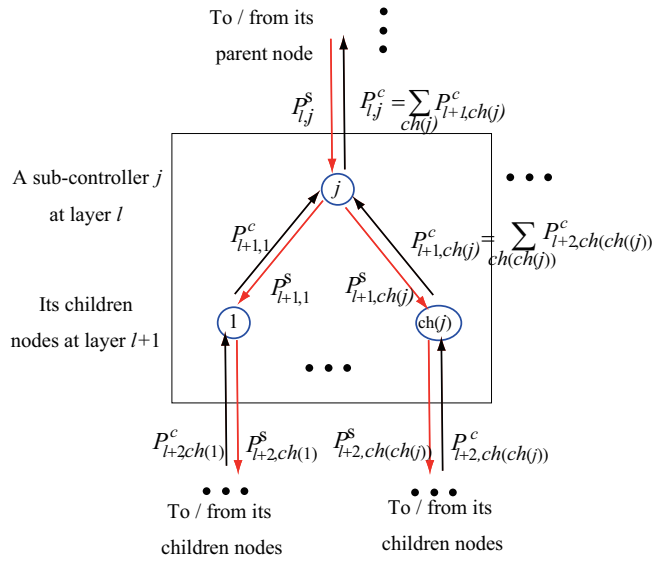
To / from its parent node

$P_{l,j}^{s}$

$P_{l,j}^{c} = \sum_{ch(j)} P_{l+1,ch(j)}^{c}$

A sub-controller $j$ at layer $l$

$j$

$P_{l+1,1}^{c}$

$P_{l+1,ch(j)}^{c} = \sum_{ch(ch(j))} P_{l+2,ch(ch((j))}^{c}$

$P_{l+1,1}^{s}$

$P_{l+1,ch(j)}^{s}$

Its children nodes at layer $l$+1

1

ch($j$)

$P_{l+2ch(1)}^{c}$

$P_{l+2,ch(1)}^{s}$

$P_{l+2,ch(ch(j))}^{s}$

$P_{l+2,ch(ch(j))}^{c}$

To / from its children nodes

To / from its children nodes